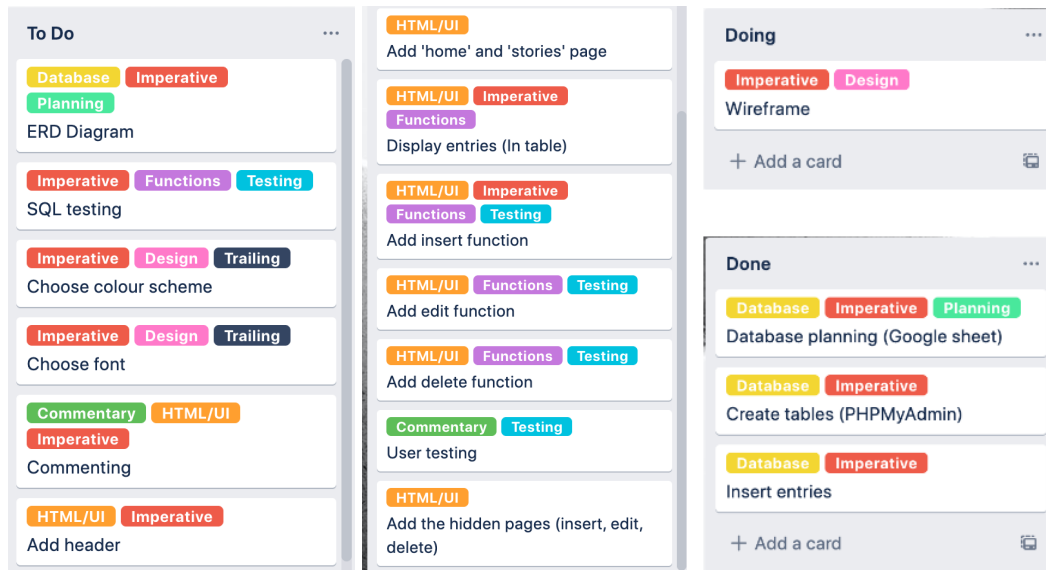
To Do ···

Database Imperative Planning
ERD Diagram

Imperative Functions Testing
SQL testing

Imperative Design Trailing
Choose colour scheme

Imperative Design Trailing
Choose font

Commentary HTML/UI Imperative
Commenting

HTML/UI Imperative
Add header

HTML/UI
Add 'home' and 'stories' page

HTML/UI Imperative Functions
Display entries (In table)

HTML/UI Imperative Functions Testing
Add insert function

HTML/UI Functions Testing
Add edit function

HTML/UI Functions Testing
Add delete function

Commentary Testing
User testing

HTML/UI
Add the hidden pages (insert, edit, delete)

Doing ···

Imperative Design
Wireframe

+ Add a card

Done ···

Database Imperative Planning
Database planning (Google sheet)

Database Imperative
Create tables (PHPMyAdmin)

Database Imperative
Insert entries

+ Add a card